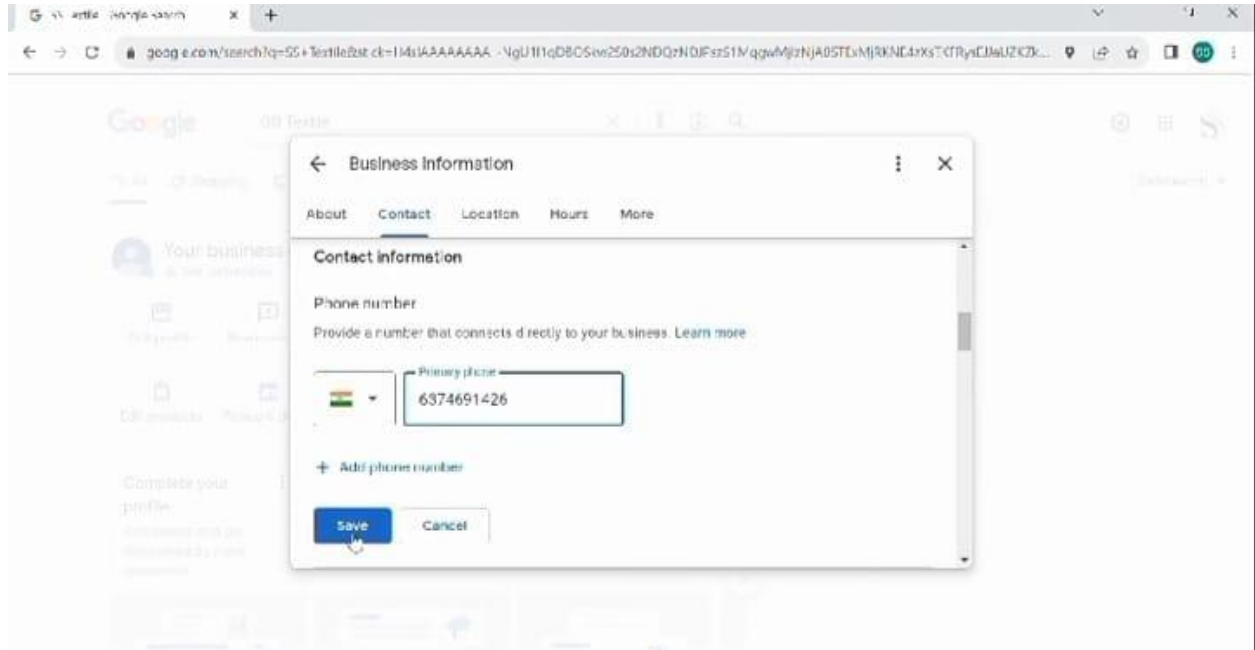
G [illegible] - Google Search × +

google.com/search?q=SS+Textile&stick=H4sIAAAAAAAA_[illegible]

Google SS Textile

Your business

Business Information

About Contact Location Hours More

Contact information

Phone number

Provide a number that connects directly to your business. Learn more

Primary phone

6374691426

+ Add phone number

Save Cancel

Complete your profile